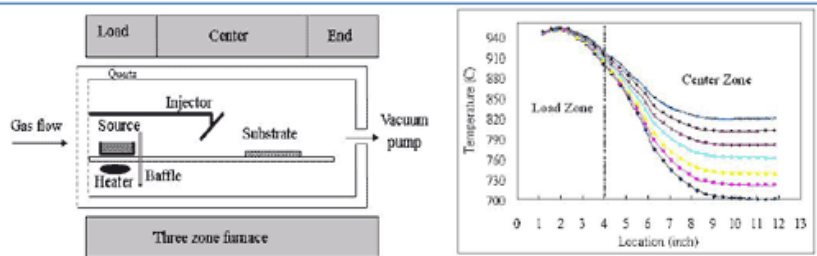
Load

Center

End

Quartz

Gas flow

Injector

Source

Substrate

Vacuum pump

Heater

Baffle

Three zone furnace

940
910
880
850
820
790
760
730
700

Temperature (C)

Load Zone

Center Zone

0 1 2 3 4 5 6 7 8 9 10 11 12 13

Location (inch)